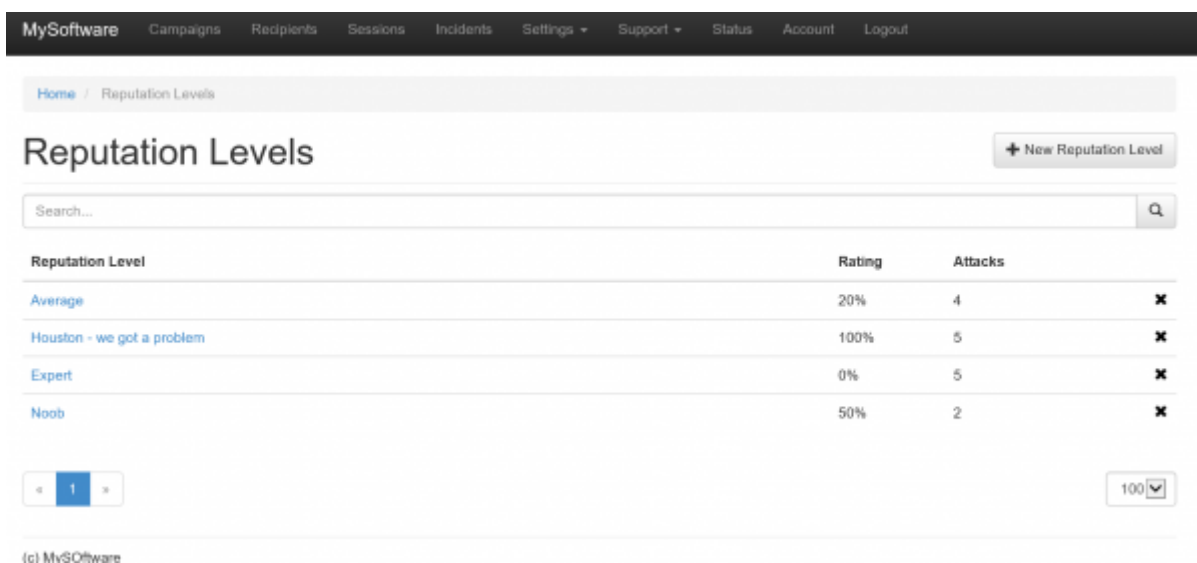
MySoftware Campaigns Recipients Sessions Incidents Settings ▾ Support ▾ Status Account Logout

Home / Reputation Levels

Reputation Levels

+ New Reputation Level

Search...

| Reputation Level | Rating | Attacks | |
|---|---|---|---|
| Average | 20% | 4 | ✖ |
| Houston - we got a problem | 100% | 5 | ✖ |
| Expert | 0% | 5 | ✖ |
| Noob | 50% | 2 | ✖ |

« 1 »

100

(c) MySOftware